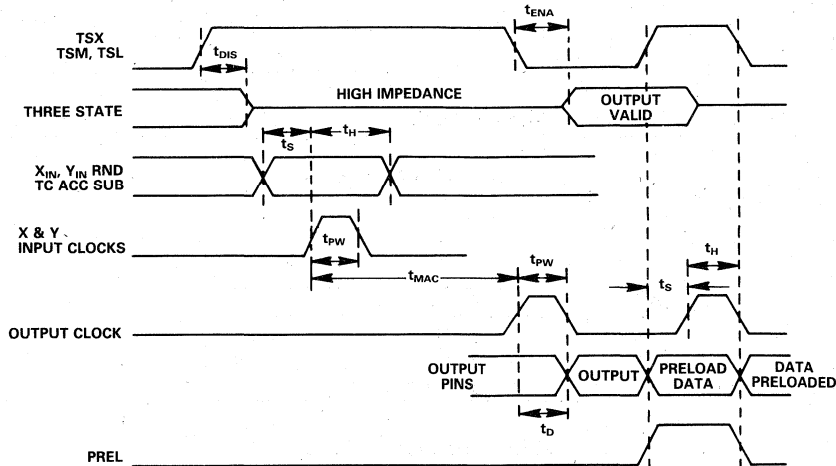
TSX
TSM, TSL

$t_{DIS}$

$t_{ENA}$

THREE STATE

HIGH IMPEDANCE

OUTPUT VALID

$t_S$

$t_H$

$X_{IN}$, $Y_{IN}$ RND
TC ACC SUB

X & Y
INPUT CLOCKS

$t_{PW}$

$t_{MAC}$

$t_{PW}$

$t_H$

$t_S$

OUTPUT CLOCK

OUTPUT PINS

OUTPUT

PRELOAD DATA

DATA PRELOADED

$t_D$

PREL